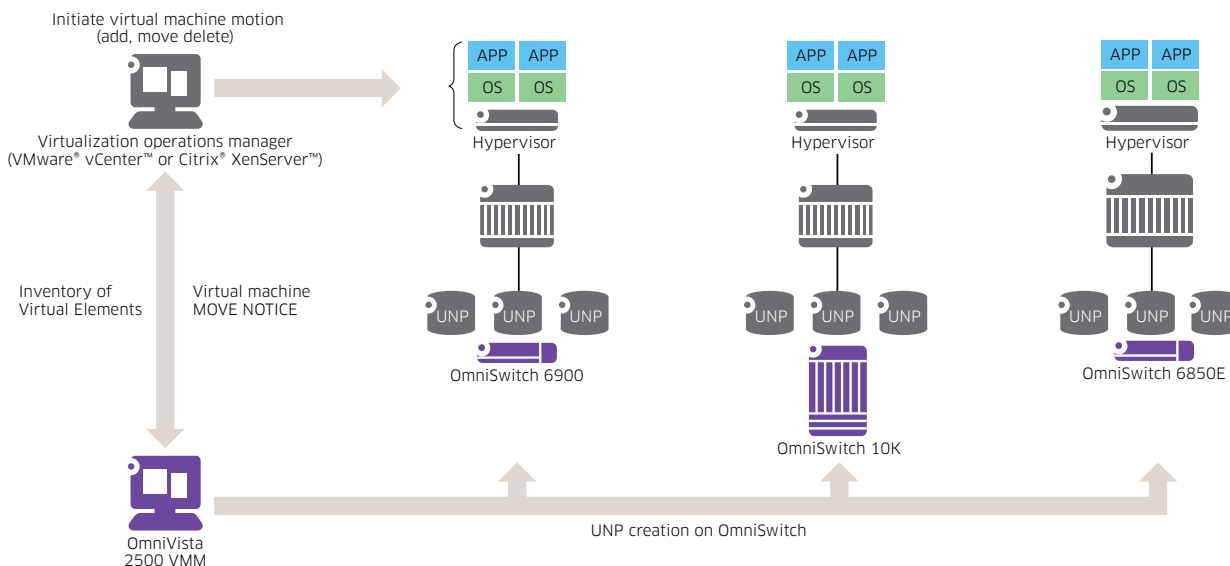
Initiate virtual machine motion (add, move delete)

Virtualization operations manager (VMware® vCenter™ or Citrix® XenServer™)

Inventory of Virtual Elements

Virtual machine MOVE NOTICE

OmniVista 2500 VMM

APP APP
OS OS
Hypervisor

UNP UNP UNP
OmniSwitch 6900

APP APP
OS OS
Hypervisor

UNP UNP UNP
OmniSwitch 10K

APP APP
OS OS
Hypervisor

UNP UNP UNP
OmniSwitch 6850E

UNP creation on OmniSwitch